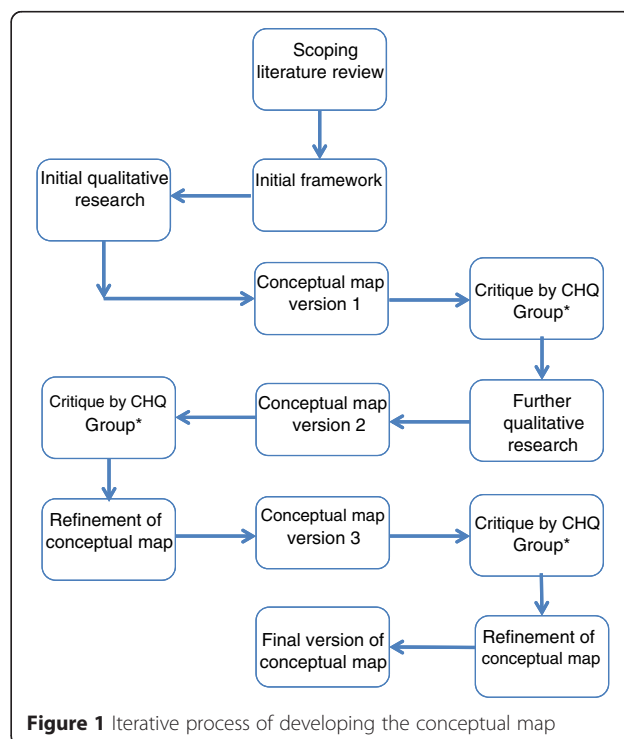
Scoping literature review

Initial framework

Initial qualitative research

Conceptual map version 1

Critique by CHQ Group*

Further qualitative research

Conceptual map version 2

Critique by CHQ Group*

Refinement of conceptual map

Conceptual map version 3

Critique by CHQ Group*

Refinement of conceptual map

Final version of conceptual map

**Figure 1** Iterative process of developing the conceptual map